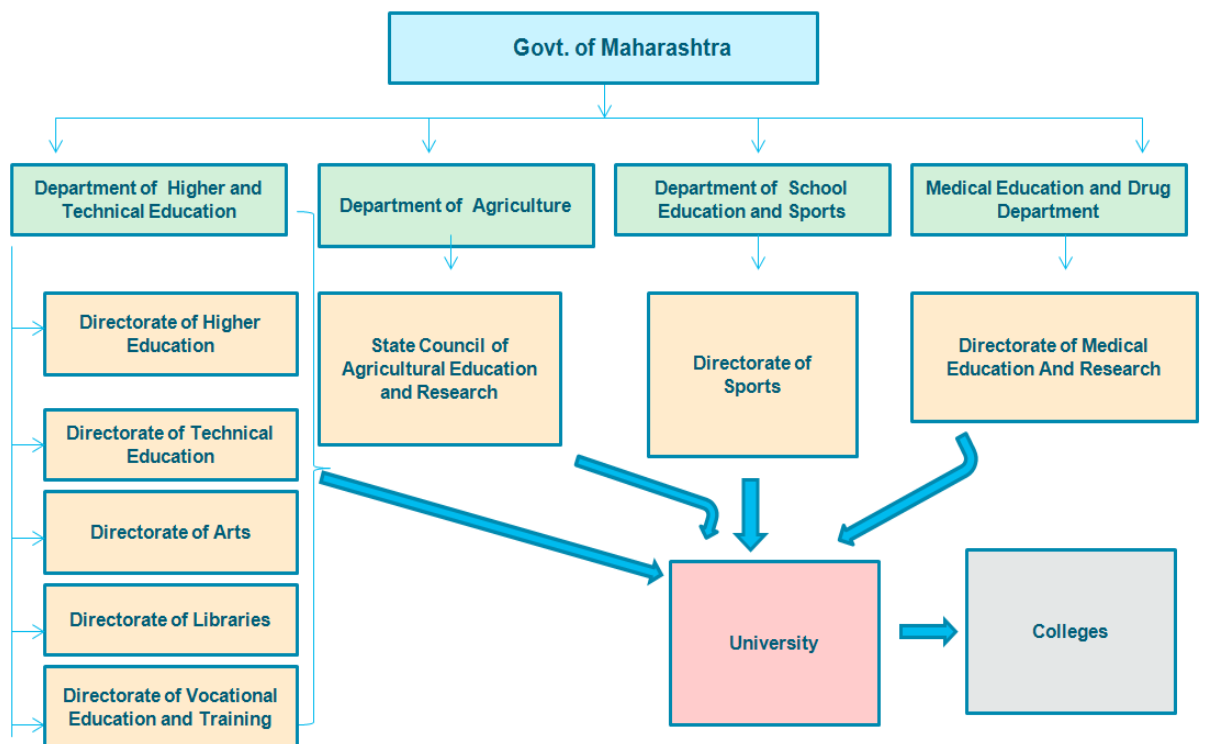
Govt. of Maharashtra

Department of Higher and Technical Education

Department of Agriculture

Department of School Education and Sports

Medical Education and Drug Department

Directorate of Higher Education

Directorate of Technical Education

Directorate of Arts

Directorate of Libraries

Directorate of Vocational Education and Training

State Council of Agricultural Education and Research

Directorate of Sports

Directorate of Medical Education And Research

University

Colleges